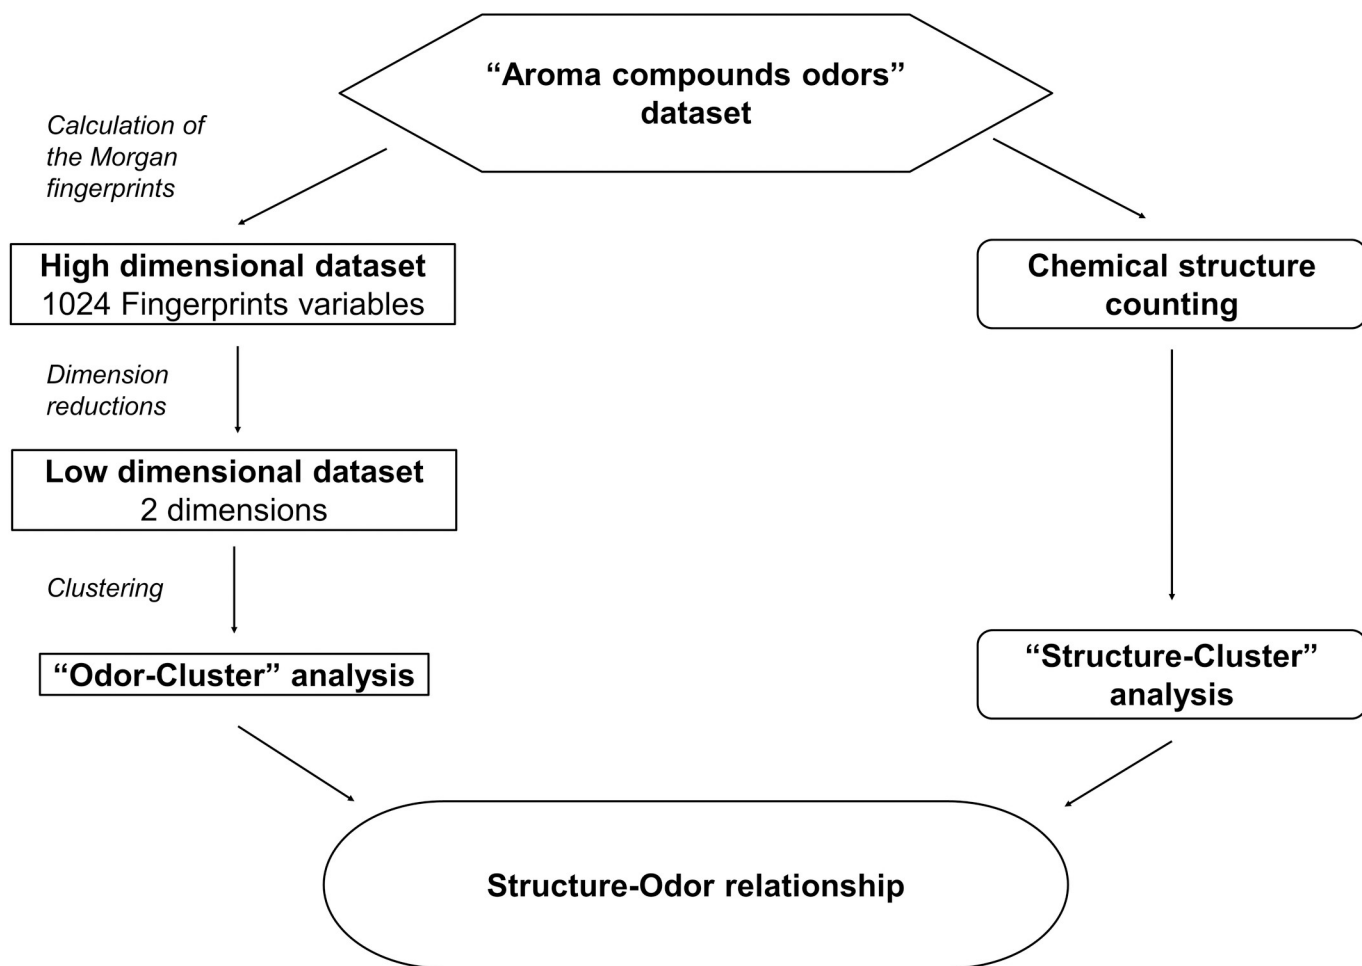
“Aroma compounds odors” dataset

Calculation of the Morgan fingerprints

High dimensional dataset
1024 Fingerprints variables

Dimension reductions

Low dimensional dataset
2 dimensions

Clustering

“Odor-Cluster” analysis

Chemical structure counting

“Structure-Cluster” analysis

Structure-Odor relationship